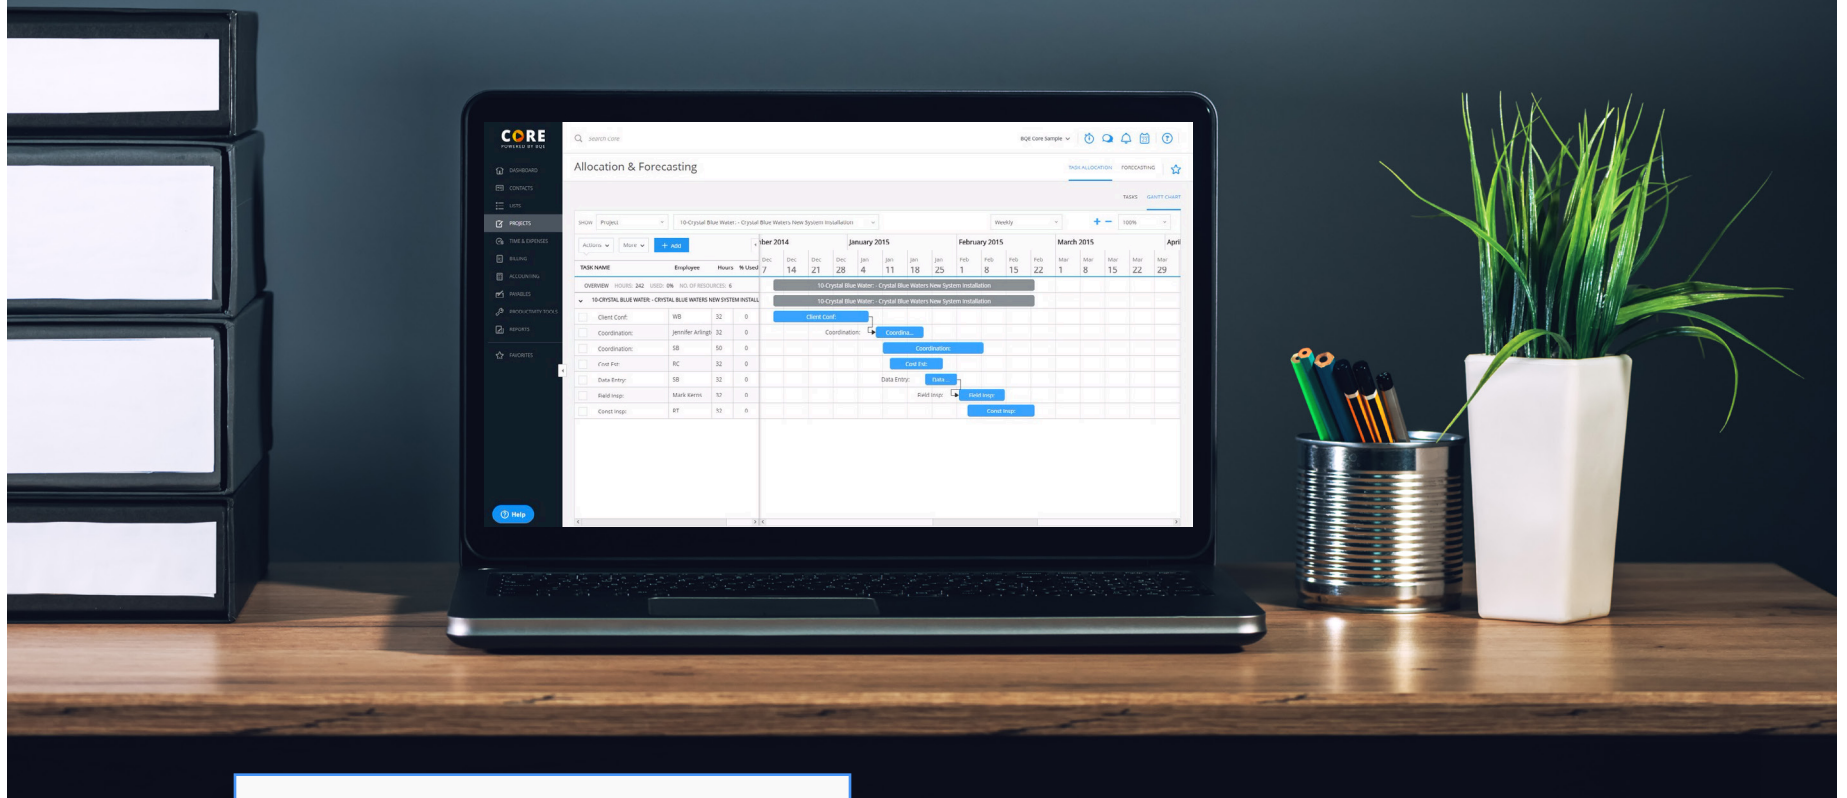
CORE
POWERED BY BQE

DASHBOARD
CONTACTS
LISTS
PROJECTS
TIME & EXPENSES
BILLING
ACCOUNTING
PAYABLES
PRODUCTIVITY TOOLS
REPORTS
FAVORITES

Help

Search Core

BQE Core Sample

Allocation & Forecasting

TASK ALLOCATION FORECASTING

TASKS GANTT CHART

SHOW Project 10-Crystal Blue Water: - Crystal Blue Waters New System Installation Weekly 100%

Actions More + Add

| TASK NAME | Employee | Hours | % Used |
|---|---|---|---|
| OVERVIEW HOURS: 242 USED: 0% NO. OF RESOURCES: 6 | | | |
| 10-CRYSTAL BLUE WATER: - CRYSTAL BLUE WATERS NEW SYSTEM INSTALL | | | |
| Client Conf: | WB | 32 | 0 |
| Coordination: | Jennifer Arlingt | 32 | 0 |
| Coordination: | SB | 50 | 0 |
| Cost Est: | RC | 32 | 0 |
| Data Entry: | SB | 32 | 0 |
| Field Insp: | Mark Kerns | 32 | 0 |
| Const Insp: | RT | 32 | 0 |

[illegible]ber 2014 January 2015 February 2015 March 2015 April

Dec 7 Dec 14 Dec 21 Dec 28 Jan 4 Jan 11 Jan 18 Jan 25 Feb 1 Feb 8 Feb 15 Feb 22 Mar 1 Mar 8 Mar 15 Mar 22 Mar 29

10-Crystal Blue Water: - Crystal Blue Waters New System Installation
10-Crystal Blue Water: - Crystal Blue Waters New System Installation
Client Conf:
Coordination: Coordina...
Coordination:
Cost Est:
Data Entry: Data...
Field Insp: Field Insp:
Const Insp: